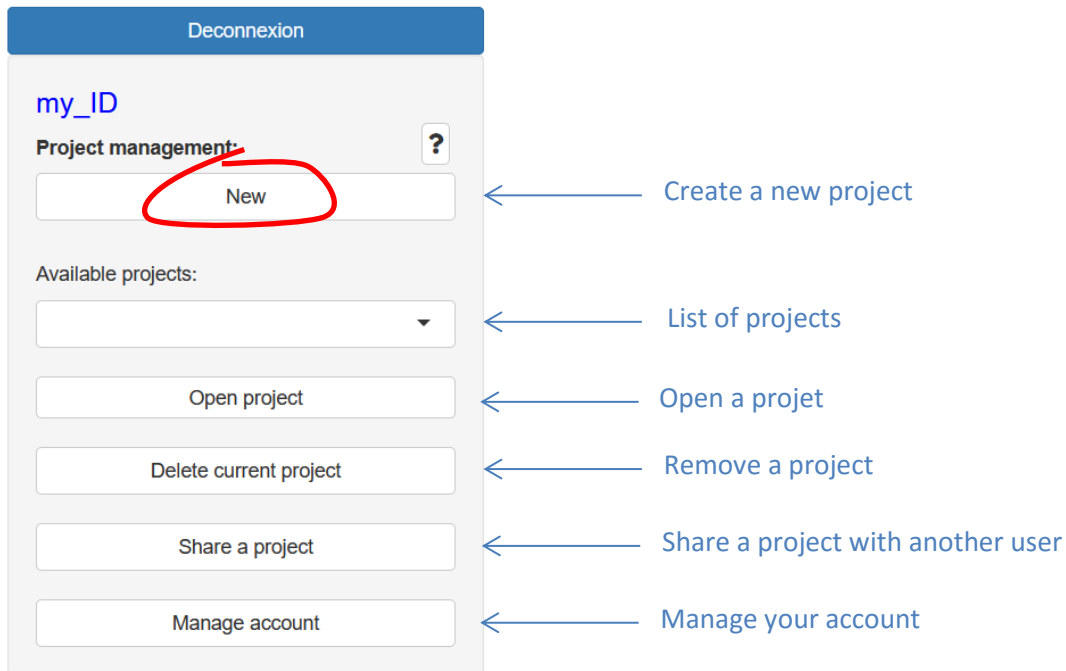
Deconnexion

my_ID

Project management:

?

New

Create a new project

Available projects:

List of projects

Open project

Open a projet

Delete current project

Remove a project

Share a project

Share a project with another user

Manage account

Manage your account